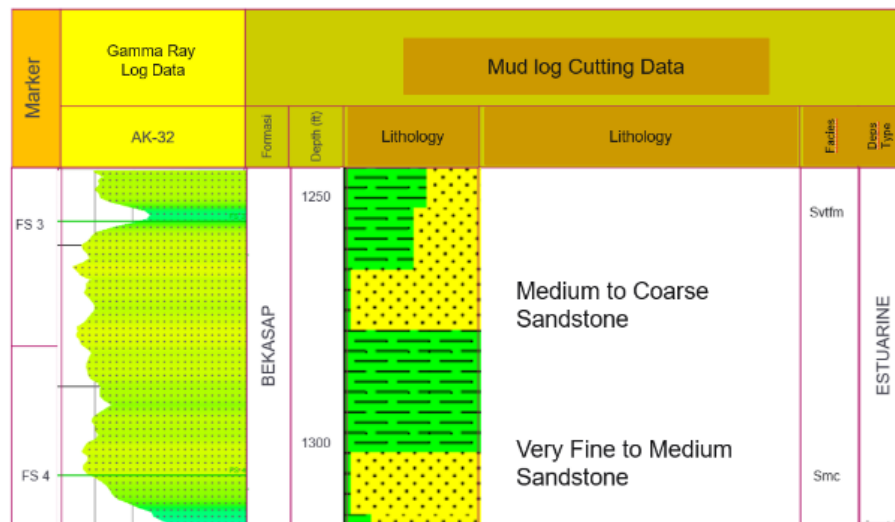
| Marker | Gamma Ray Log Data | Mud log Cutting Data | | | | | |
|---|---|---|---|---|---|---|---|
| | AK-32 | Formasi | Depth (ft) | Lithology | Lithology | Facies | Depos Type |
| FS 3 | | BEKASAP | 1250 | | Medium to Coarse Sandstone | Svtfm | ESTUARINE |
| FS 4 | | | 1300 | | Very Fine to Medium Sandstone | Smc | |